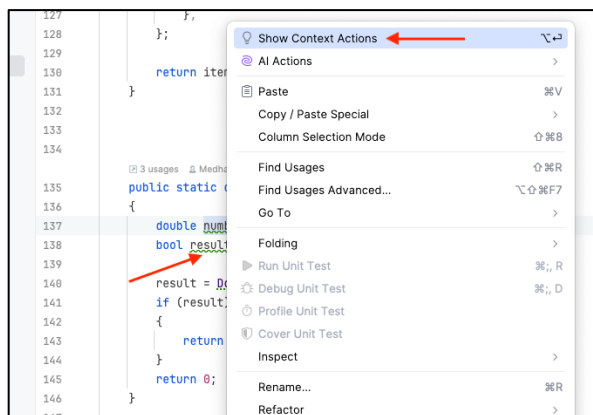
127 },
128 };
129
130 return iter
131 }
132
133
134
3 usages Medha
135 public static
136 {
137 double numb
138 bool result
139
140 result = Do
141 if (result)
142 {
143 return
144 }
145 return 0;
146 }

Show Context Actions ⌥↩
AI Actions >
Paste ⌘V
Copy / Paste Special >
Column Selection Mode ⇧⌘8
Find Usages ⇧⌘R
Find Usages Advanced... ⌥⇧⌘F7
Go To >
Folding >
Run Unit Test ⌘;, R
Debug Unit Test ⌘;, D
Profile Unit Test
Cover Unit Test
Inspect >
Rename... ⌘R
Refactor >